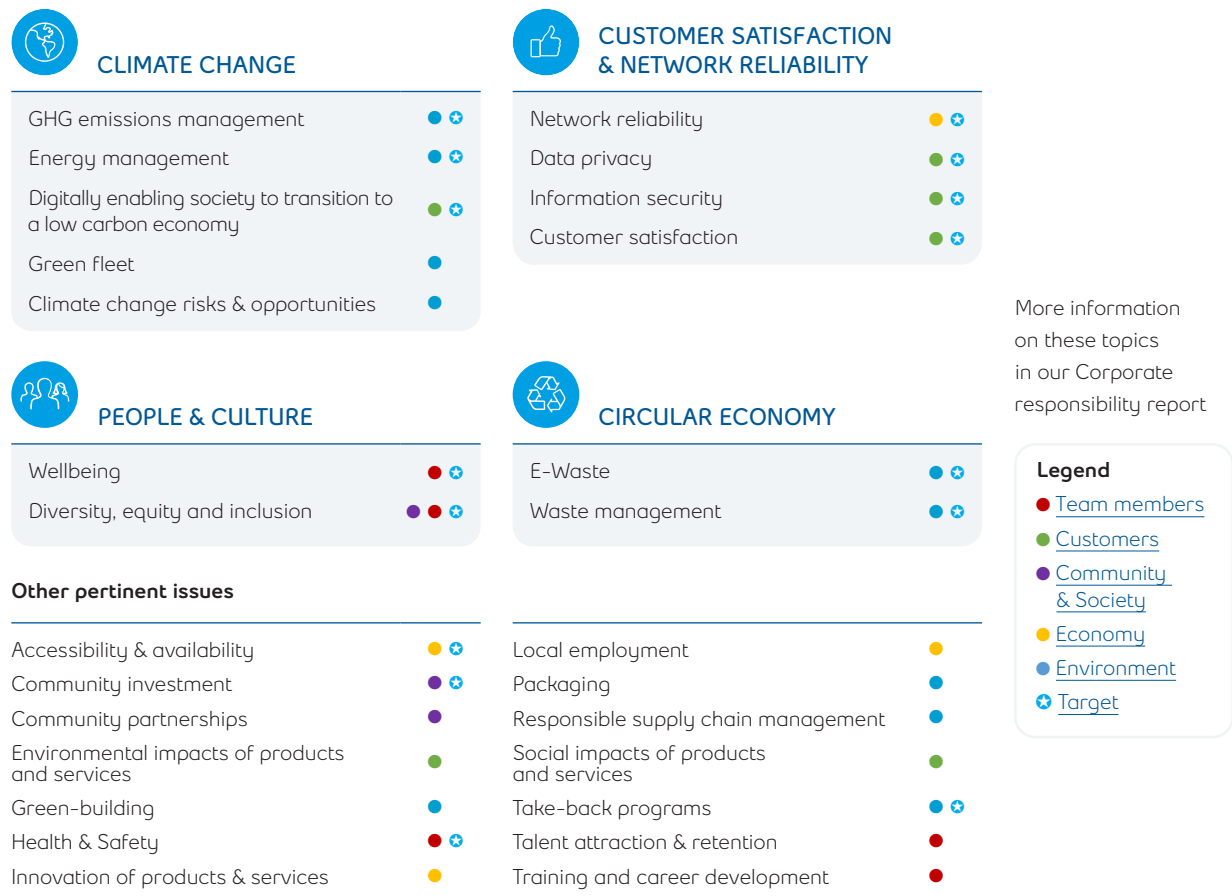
CLIMATE CHANGE

GHG emissions management

Energy management

Digitally enabling society to transition to a low carbon economy

Green fleet

Climate change risks & opportunities

CUSTOMER SATISFACTION & NETWORK RELIABILITY

Network reliability

Data privacy

Information security

Customer satisfaction

PEOPLE & CULTURE

Wellbeing

Diversity, equity and inclusion

CIRCULAR ECONOMY

E-Waste

Waste management

More information on these topics in our Corporate responsibility report

Legend
Team members
Customers
Community & Society
Economy
Environment
Target

Other pertinent issues

Accessibility & availability
Community investment
Community partnerships
Environmental impacts of products and services
Green-building
Health & Safety
Innovation of products & services

Local employment
Packaging
Responsible supply chain management
Social impacts of products and services
Take-back programs
Talent attraction & retention
Training and career development